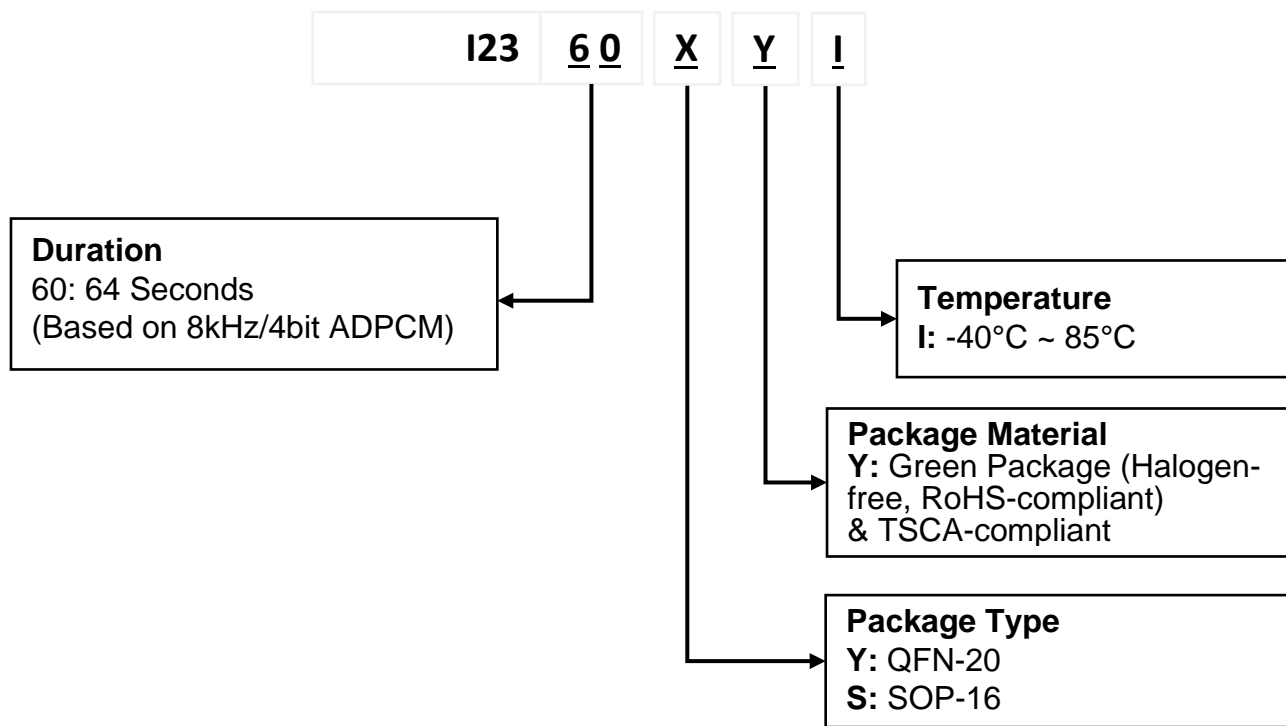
I23 6 0 X Y I

Duration
60: 64 Seconds
(Based on 8kHz/4bit ADPCM)

Temperature
I: -40°C ~ 85°C

Package Material
Y: Green Package (Halogen-free, RoHS-compliant) & TSCA-compliant

Package Type
Y: QFN-20
S: SOP-16